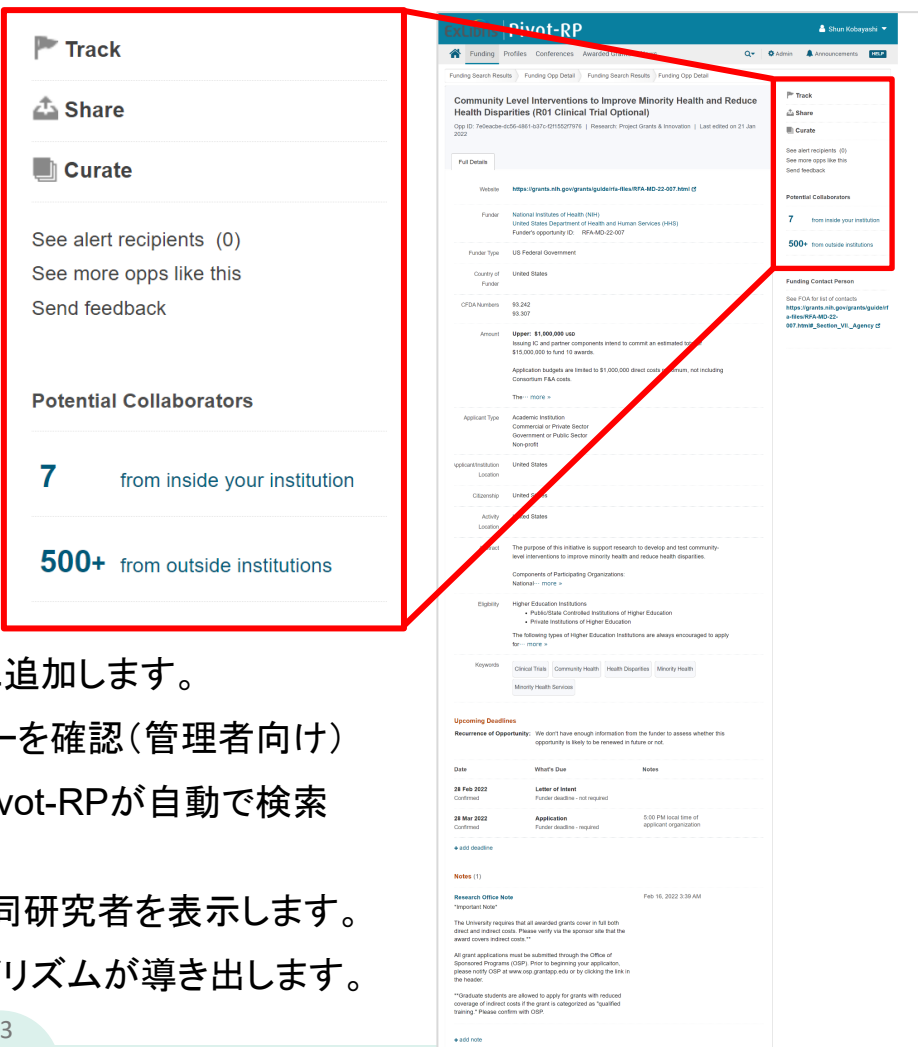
Track

Share

Curate

See alert recipients (0)
See more opps like this
Send feedback

Potential Collaborators

7 from inside your institution

500+ from outside institutions

追加します。

ーを確認（管理者向け）

vot-RPが自動で検索

同研究者を表示します。

リズムが導き出します。

3

Pivot-RP

Shun Kobayashi

Funding Profiles Conferences Awarded

Admin Announcements HELP

Funding Search Results Funding Opp Detail Funding Search Results Funding Opp Detail

Community Level Interventions to Improve Minority Health and Reduce Health Disparities (R01 Clinical Trial Optional)

Opp ID: 7e0eacbe-dc56-4861-b37c-f2f1552f7976 | Research: Project Grants & Innovation | Last edited on 21 Jan 2022

Full Details

Website https://grants.nih.gov/grants/guide/rfa-files/RFA-MD-22-007.html

Funder National Institutes of Health (NIH)
United States Department of Health and Human Services (HHS)
Funder's opportunity ID: RFA-MD-22-007

Funder Type US Federal Government

Country of Funder United States

CFDA Numbers 93.242
93.307

Amount Upper: $1,000,000 USD
Issuing IC and partner components intend to commit an estimated to $15,000,000 to fund 10 awards.

Application budgets are limited to $1,000,000 direct costs maximum, not including Consortium F&A costs.

The··· more »

Applicant Type Academic Institution
Commercial or Private Sector
Government or Public Sector
Non-profit

Applicant/Institution Location United States

Citizenship United States

Activity Location United States

Abstract The purpose of this initiative is support research to develop and test community-level interventions to improve minority health and reduce health disparities.

Components of Participating Organizations:
National··· more »

Eligibility Higher Education Institutions
• Public/State Controlled Institutions of Higher Education
• Private Institutions of Higher Education

The following types of Higher Education Institutions are always encouraged to apply for··· more »

Keywords Clinical Trials Community Health Health Disparities Minority Health Minority Health Services

Upcoming Deadlines

Recurrence of Opportunity: We don't have enough information from the funder to assess whether this opportunity is likely to be renewed in future or not.

| Date | What's Due | Notes |
|---|---|---|
| 28 Feb 2022 Confirmed | Letter of Intent Funder deadline - not required | |
| 28 Mar 2022 Confirmed | Application Funder deadline - required | 5:00 PM local time of applicant organization |

add deadline

Notes (1)

Research Office Note Feb 16, 2022 3:39 AM
*Important Note*

The University requires that all awarded grants cover in full both direct and indirect costs. Please verify via the sponsor site that the award covers indirect costs.**

All grant applications must be submitted through the Office of Sponsored Programs (OSP). Prior to beginning your application, please notify OSP at www.osp.grantapp.edu or by clicking the link in the header.

**Graduate students are allowed to apply for grants with reduced coverage of indirect costs if the grant is categorized as "qualified training." Please confirm with OSP.

add note

Track
Share
Curate

See alert recipients (0)
See more opps like this
Send feedback

Potential Collaborators

7 from inside your institution

500+ from outside institutions

Funding Contact Person

See FOA for list of contacts
https://grants.nih.gov/grants/guide/rfa-files/RFA-MD-22-007.html#_Section_VII._Agency